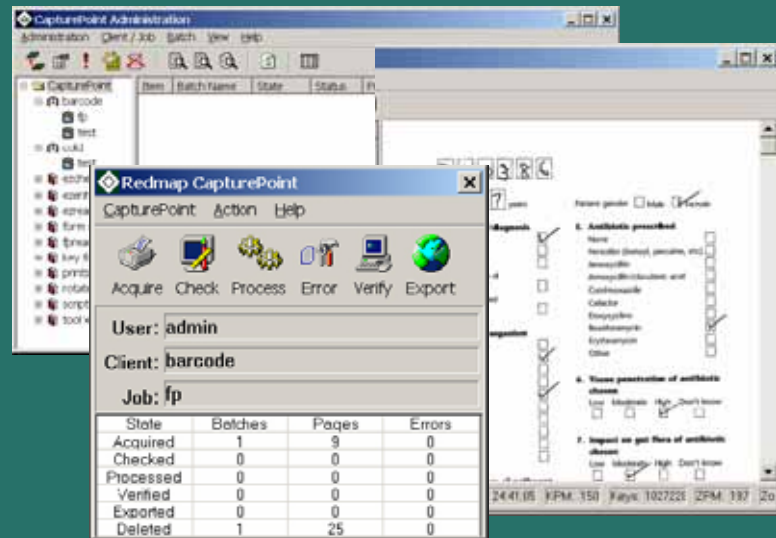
CapturePoint Administration

Administration Client / Job Batch View Help

Item Batch Name State Status P

CapturePoint
barcode
fp
test
cold
test

Redmap CapturePoint

CapturePoint Action Help

Acquire Check Process Error Verify Export

User: admin

Client: barcode

Job: fp

| State | Batches | Pages | Errors |
|---|---|---|---|
| Acquired | 1 | 9 | 0 |
| Checked | 0 | 0 | 0 |
| Processed | 0 | 0 | 0 |
| Verified | 0 | 0 | 0 |
| Exported | 0 | 0 | 0 |
| Deleted | 1 | 25 | 0 |

years

Patient gender Male Female

5. Antibiotic prescribed

None

Penicillin (benzyl, penicillin, etc)

Amoxycillin

Amoxycillin/clavulanic acid

Cephalexin

Cefaclor

Doxycycline

Roxithromycin

Erythromycin

Other

6. Tissue penetration of antibiotic chosen

Low Moderate High Don't know

7. Impact on gut flora of antibiotic chosen

Low Moderate High Don't know

24:41:05 KPM: 150 Keys: 1027221 ZPM: 197 Zo